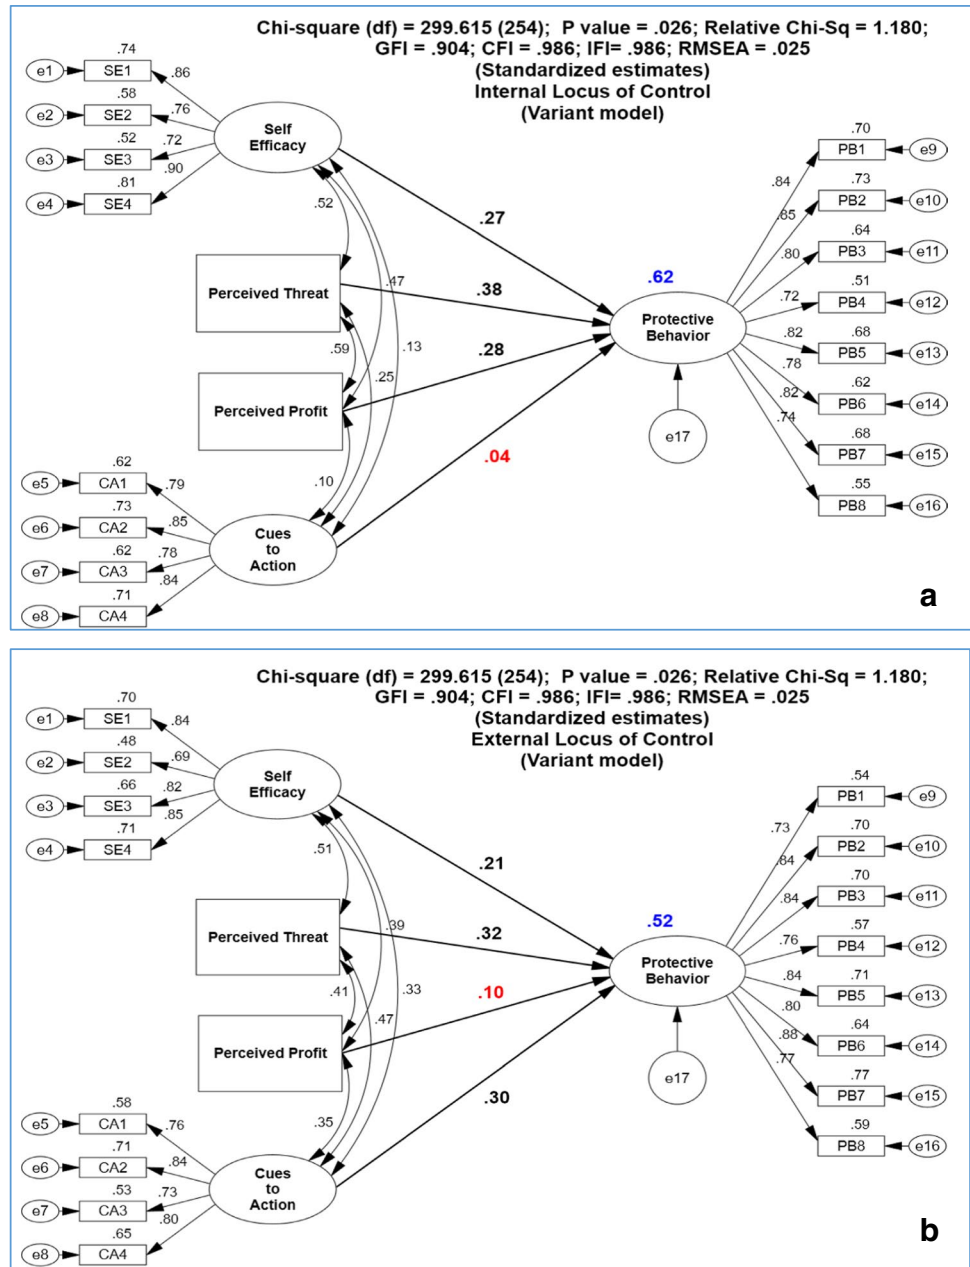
Chi-square (df) = 299.615 (254); P value = .026; Relative Chi-Sq = 1.180; GFI = .904; CFI = .986; IFI= .986; RMSEA = .025
(Standardized estimates)
Internal Locus of Control
(Variant model)

.74
e1 SE1 .86
.58
e2 SE2 .76
.52
e3 SE3 .72
.90
.81
e4 SE4

Self Efficacy

.52
.47
.13
.25
.59
.10

Perceived Threat
Perceived Profit

.27
.38
.28
.04

.62
Protective Behavior
e17

.62
e5 CA1 .79
.73
e6 CA2 .85
.62
e7 CA3 .78
.84
.71
e8 CA4

Cues to Action

.70
PB1 e9
.84
.73
PB2 e10
.85
.64
PB3 e11
.80
.51
PB4 e12
.72
.68
PB5 e13
.82
.78
.62
PB6 e14
.82
.74
.68
PB7 e15
.55
PB8 e16

a

Chi-square (df) = 299.615 (254); P value = .026; Relative Chi-Sq = 1.180; GFI = .904; CFI = .986; IFI= .986; RMSEA = .025
(Standardized estimates)
External Locus of Control
(Variant model)

.70
e1 SE1 .84
.48
e2 SE2 .69
.66
e3 SE3 .82
.85
.71
e4 SE4

Self Efficacy

.51
.39
.33
.47
.41
.35

Perceived Threat
Perceived Profit

.21
.32
.10
.30

.52
Protective Behavior
e17

.58
e5 CA1 .76
.71
e6 CA2 .84
.53
e7 CA3 .73
.80
.65
e8 CA4

Cues to Action

.54
PB1 e9
.73
.70
PB2 e10
.84
.70
PB3 e11
.84
.57
PB4 e12
.76
.71
PB5 e13
.84
.80
.64
PB6 e14
.88
.77
.77
PB7 e15
.59
PB8 e16

b